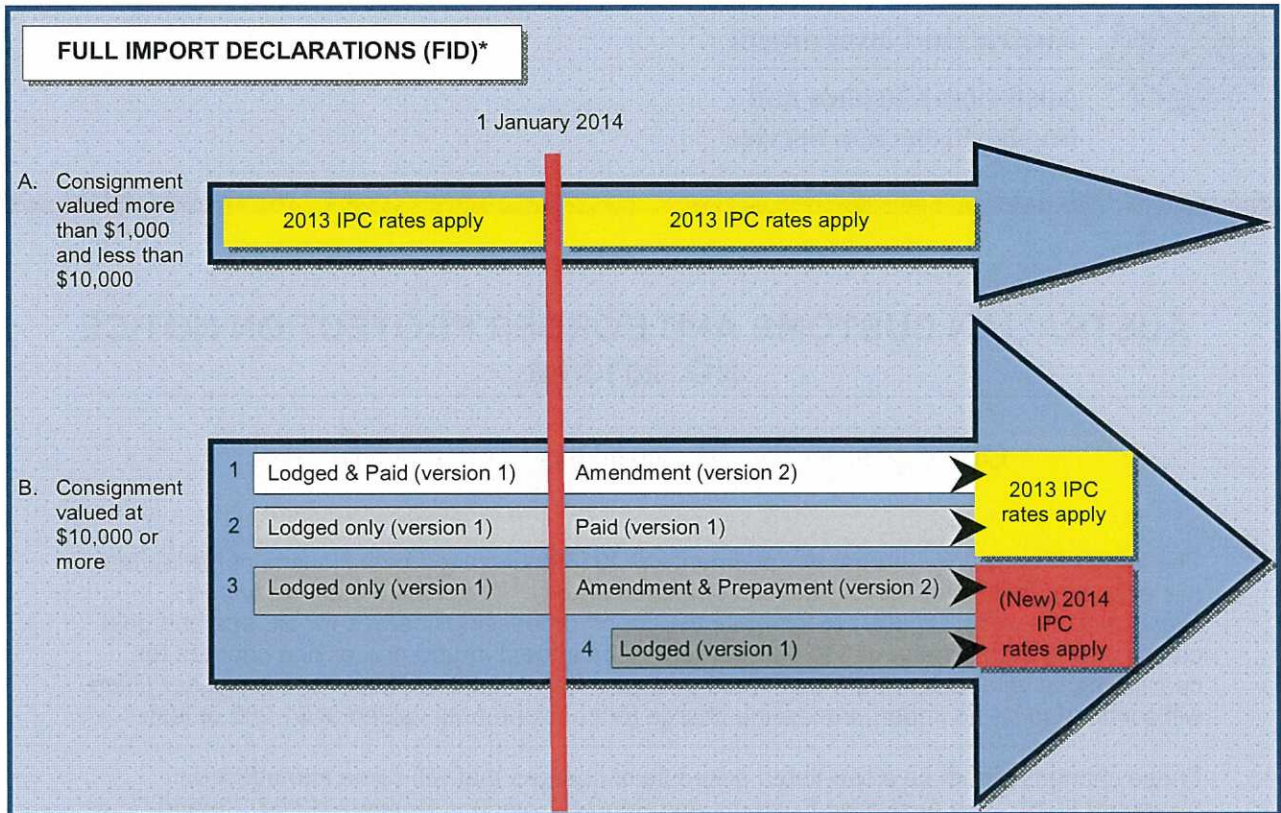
FULL IMPORT DECLARATIONS (FID)*

1 January 2014

A. Consignment valued more than $1,000 and less than $10,000

2013 IPC rates apply

2013 IPC rates apply

B. Consignment valued at $10,000 or more

1 Lodged & Paid (version 1)

Amendment (version 2)

2 Lodged only (version 1)

Paid (version 1)

2013 IPC rates apply

3 Lodged only (version 1)

Amendment & Prepayment (version 2)

4 Lodged (version 1)

(New) 2014 IPC rates apply